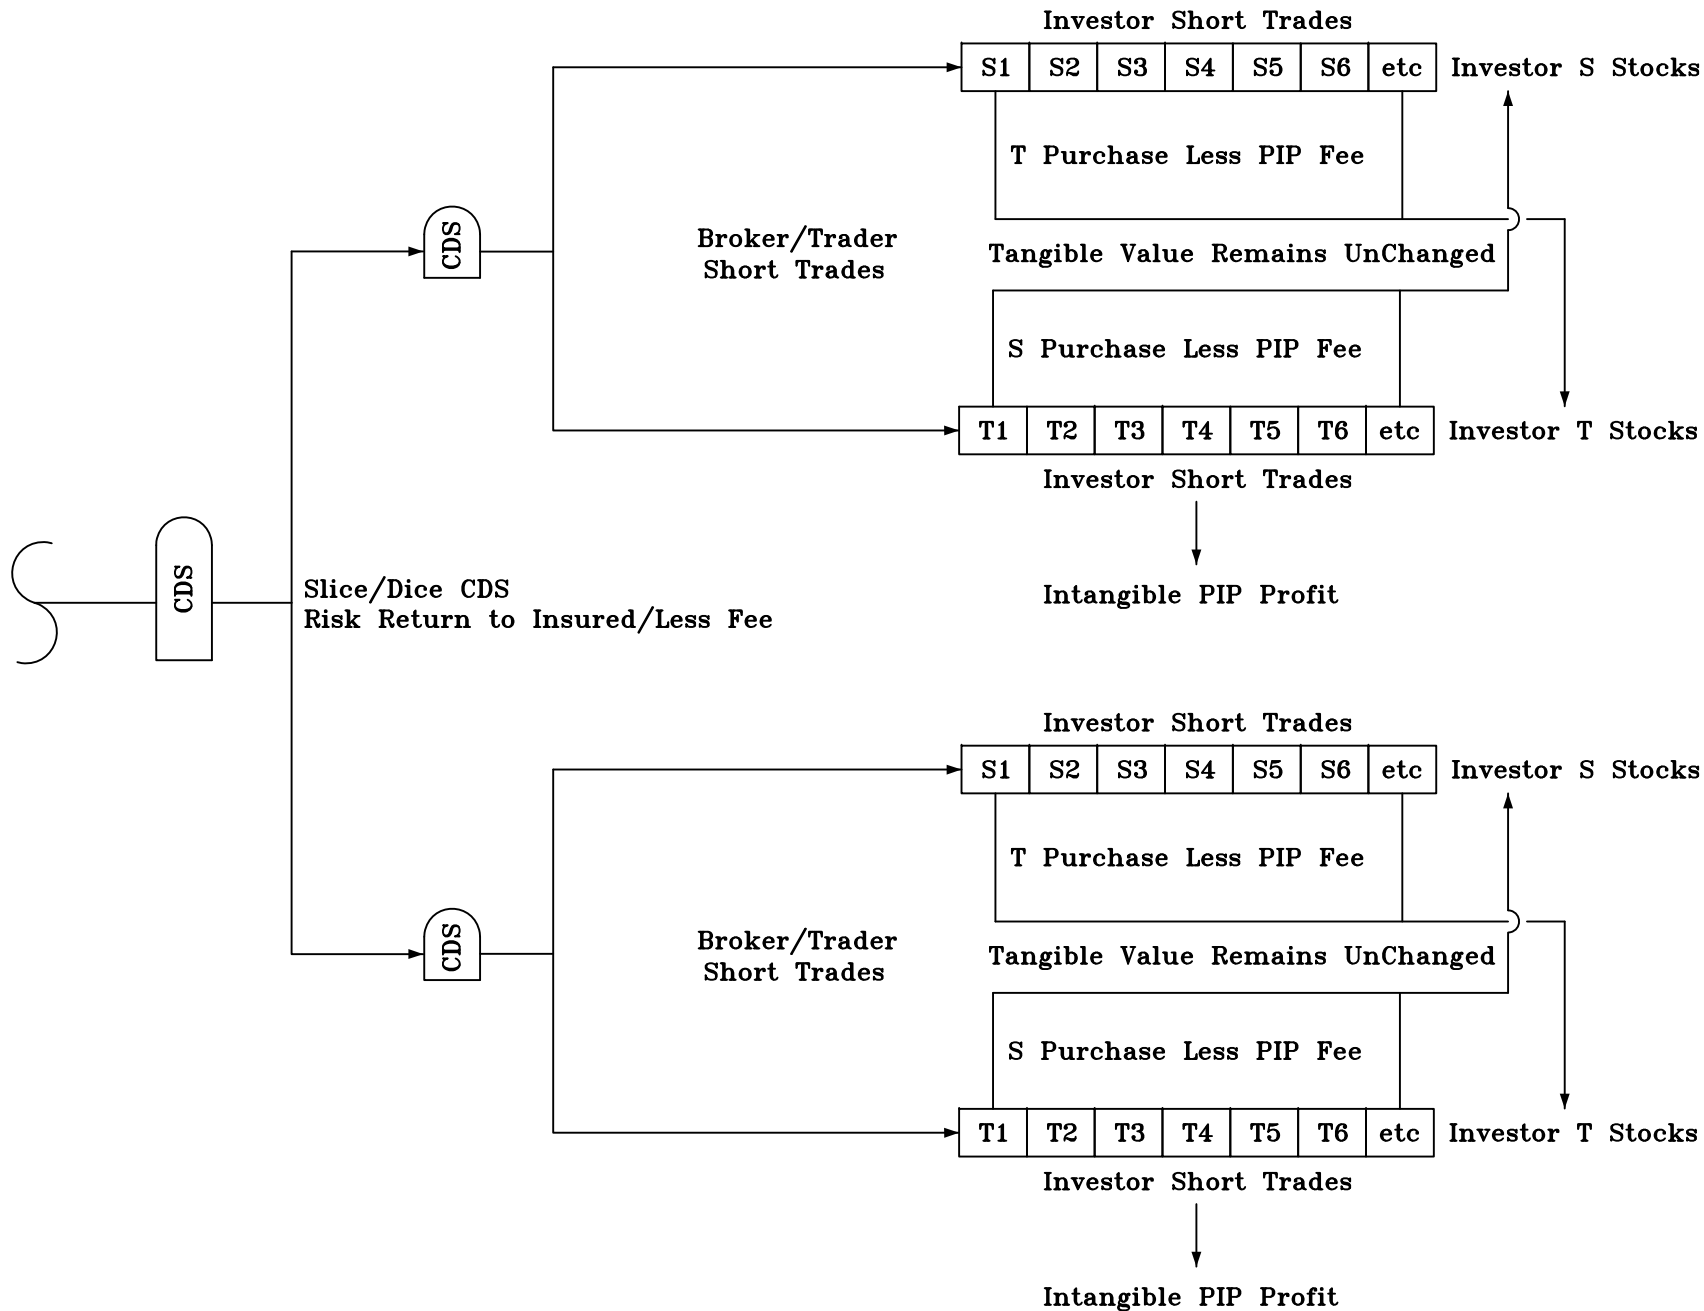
CDS

Slice/Dice CDS
Risk Return to Insured/Less Fee

CDS

Broker/Trader
Short Trades

Investor Short Trades

| S1 | S2 | S3 | S4 | S5 | S6 | etc |
|---|---|---|---|---|---|---|

Investor S Stocks

T Purchase Less PIP Fee

Tangible Value Remains UnChanged

S Purchase Less PIP Fee

| T1 | T2 | T3 | T4 | T5 | T6 | etc |
|---|---|---|---|---|---|---|

Investor T Stocks

Investor Short Trades

Intangible PIP Profit

CDS

Broker/Trader
Short Trades

Investor Short Trades

| S1 | S2 | S3 | S4 | S5 | S6 | etc |
|---|---|---|---|---|---|---|

Investor S Stocks

T Purchase Less PIP Fee

Tangible Value Remains UnChanged

S Purchase Less PIP Fee

| T1 | T2 | T3 | T4 | T5 | T6 | etc |
|---|---|---|---|---|---|---|

Investor T Stocks

Investor Short Trades

Intangible PIP Profit